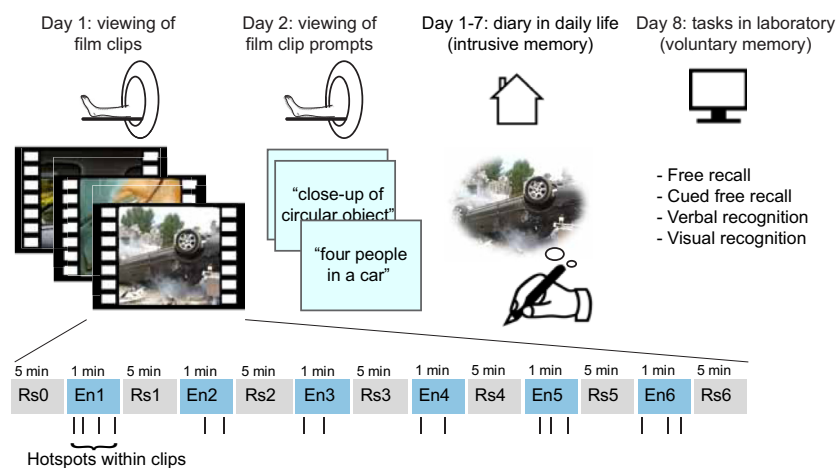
Day 1: viewing of film clips

Day 2: viewing of film clip prompts

Day 1-7: diary in daily life (intrusive memory)

Day 8: tasks in laboratory (voluntary memory)

"close-up of circular object"

"four people in a car"

- Free recall
- Cued free recall
- Verbal recognition
- Visual recognition

| 5 min | 1 min | 5 min | 1 min | 5 min | 1 min | 5 min | 1 min | 5 min | 1 min | 5 min | 1 min | 5 min |
|---|---|---|---|---|---|---|---|---|---|---|---|---|
| Rs0 | En1 | Rs1 | En2 | Rs2 | En3 | Rs3 | En4 | Rs4 | En5 | Rs5 | En6 | Rs6 |

Hotspots within clips